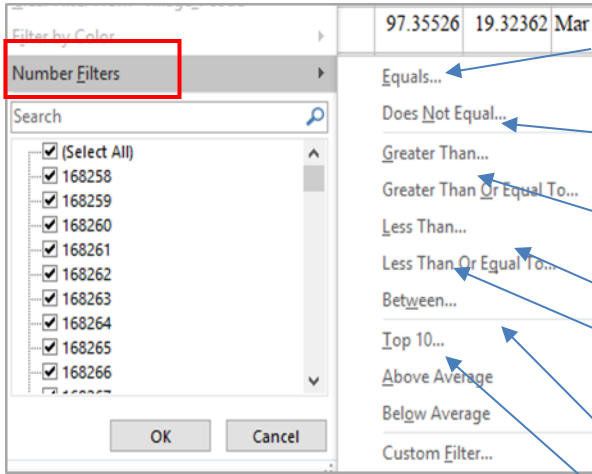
Filter by Color

97.35526 | 19.32362 | Mar

Number Filters

Search

(Select All)
168258
168259
168260
168261
168262
168263
168264
168265
168266

OK
Cancel

Equals...
Does Not Equal...
Greater Than...
Greater Than Or Equal To...
Less Than...
Less Than Or Equal To...
Between...
Top 10...
Above Average
Below Average
Custom Filter...